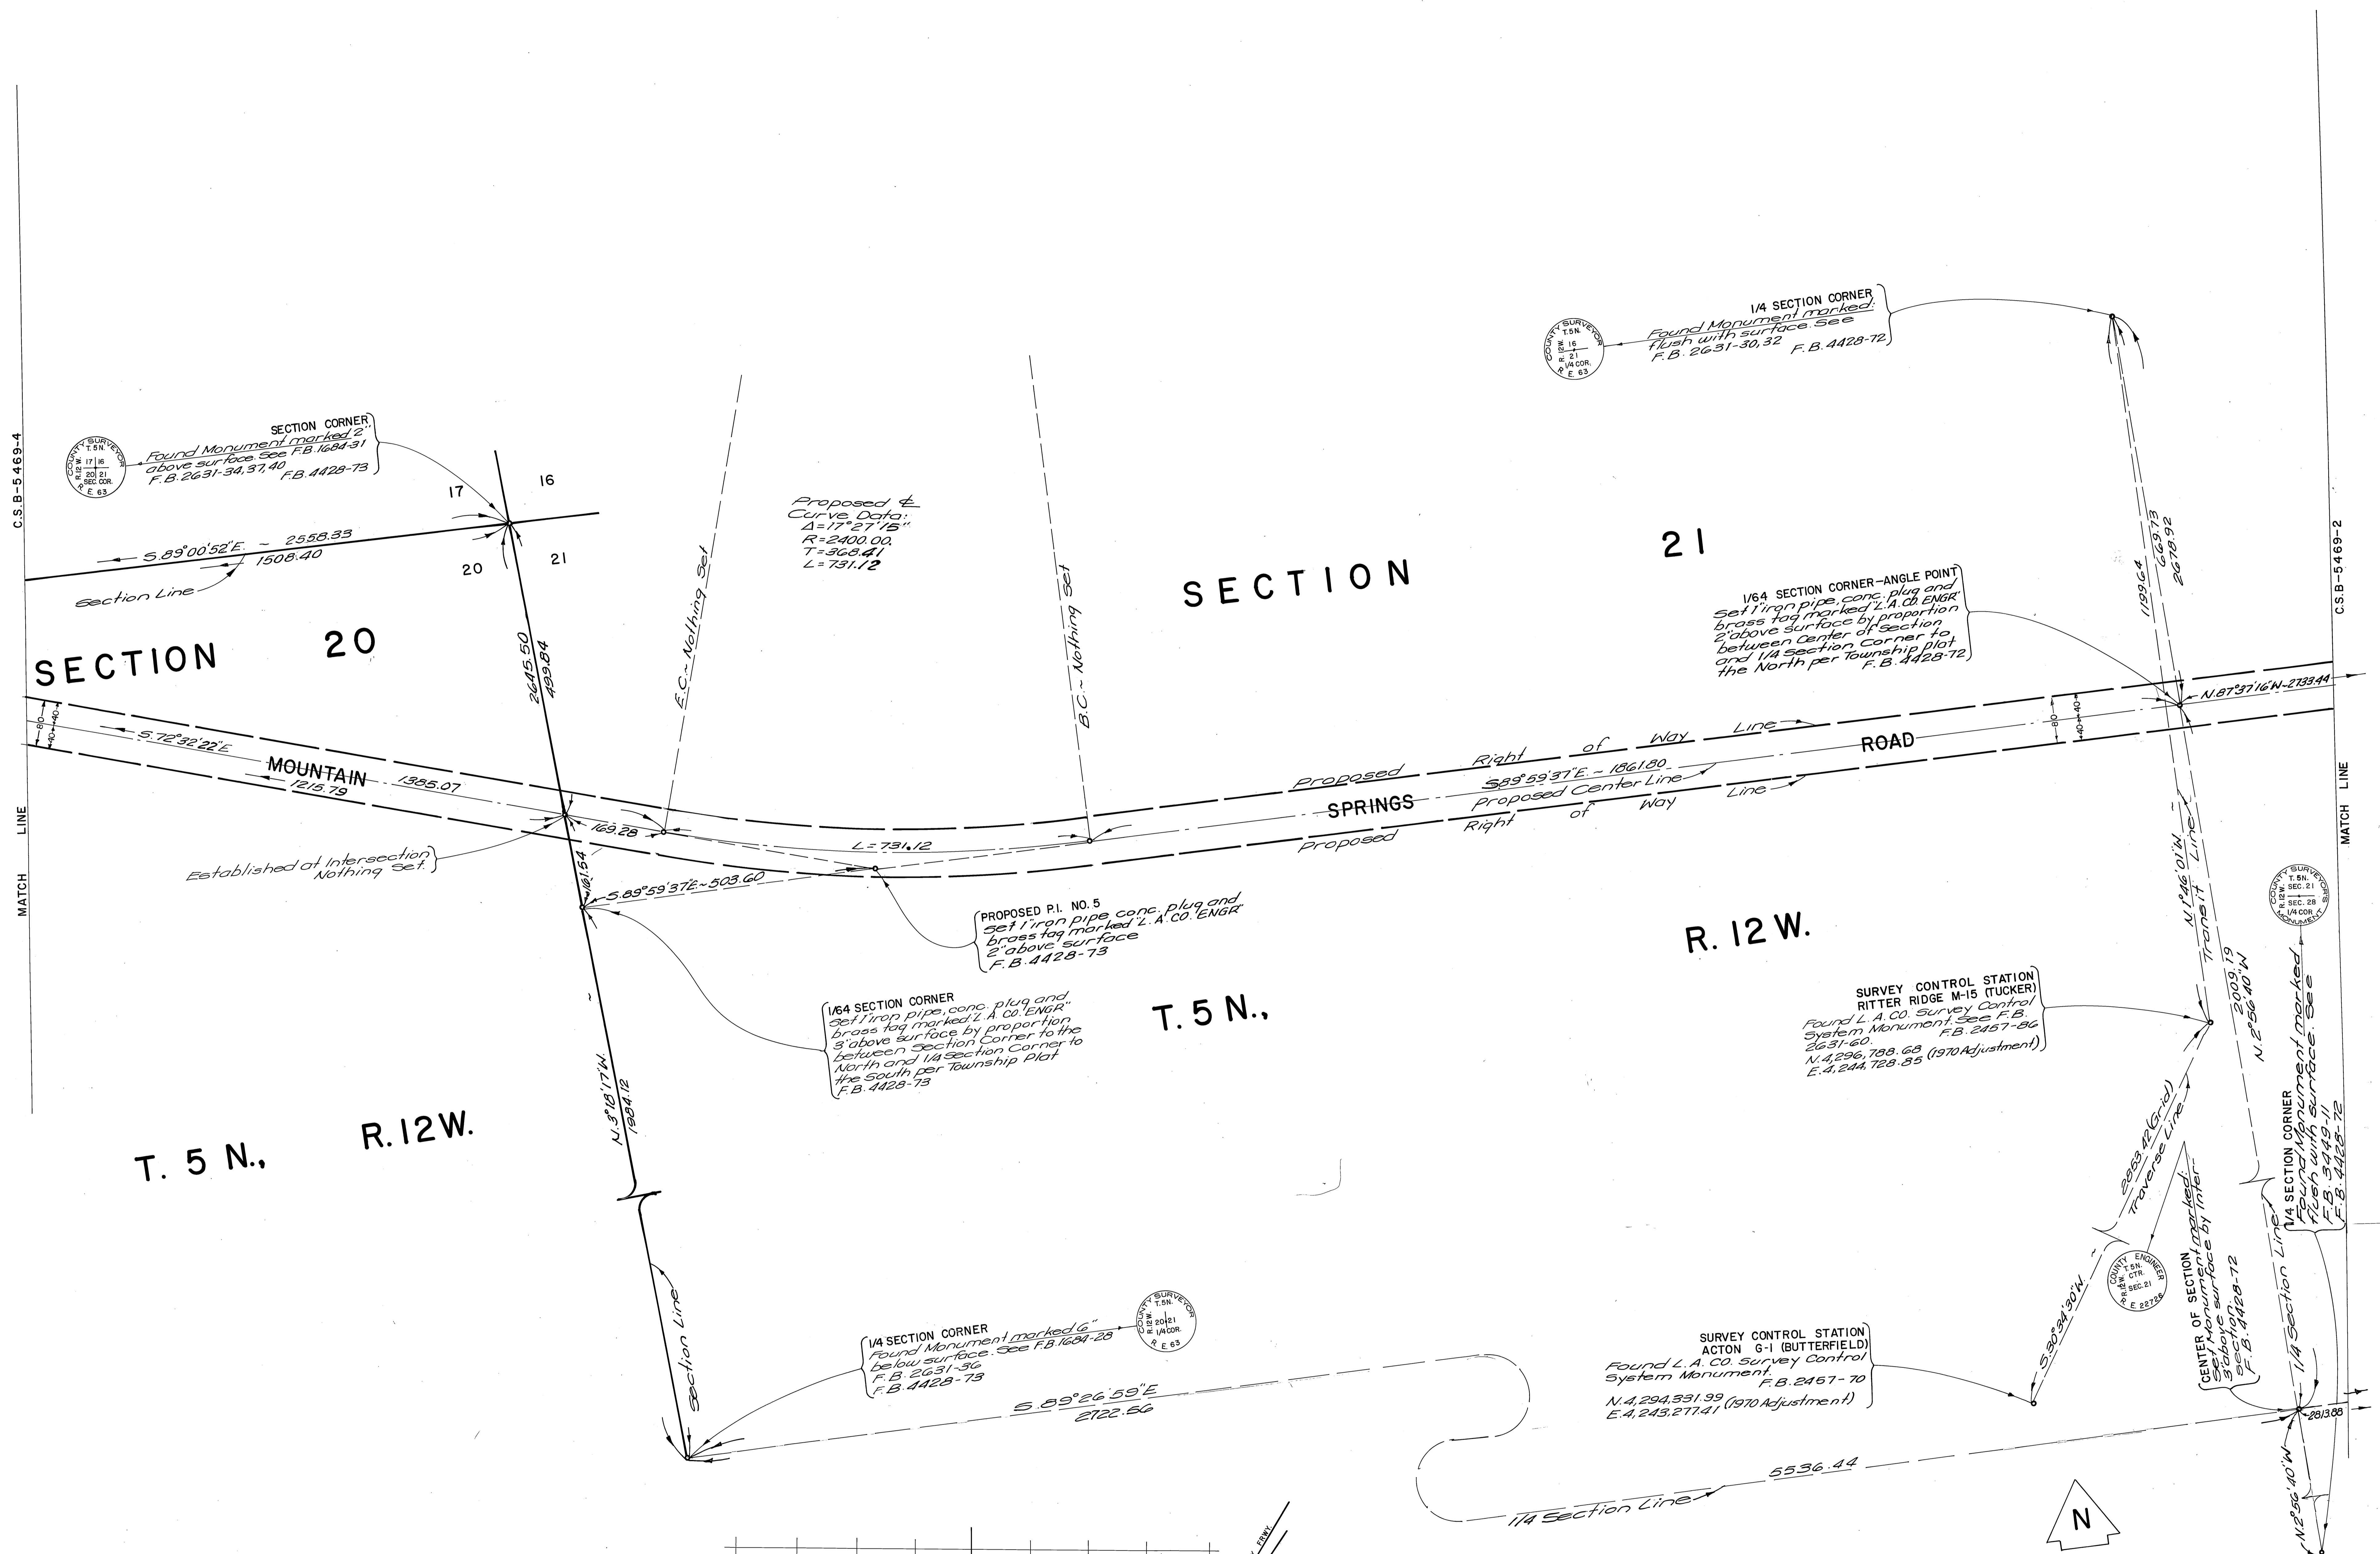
C.S.B-5469-4

MATCH LINE

SECTION CORNER
Found Monument marked 2" above surface. See F.B.1684-31
F.B.2631-34,37,40
F.B.4428-73

COUNTY SURVEYOR
T.5N.
R.12W.
17 16
20 21
SEC. COR.
R.E. 63

17
16
20
21

S.89°00'52"E. ~ 2558.33
1508.40

Section Line

SECTION 20

S.72°32'22"E.
MOUNTAIN
1385.07
1215.79
80
40
40

Established at Intersection Nothing Set.

2645.50
499.84

E.C.~Nothing Set

Proposed ℄
Curve Data:
Δ=17°27'15"
R=2400.00
T=368.41
L=731.12

B.C.~Nothing Set

SECTION 21

169.28
L=731.12
161.54
S.89°59'37"E.~503.60

PROPOSED P.I. NO. 5
Set 1" iron pipe conc. plug and brass tag marked "L.A.CO. ENGR" 2" above surface
F.B.4428-73

1/64 SECTION CORNER
Set 1" iron pipe, conc. plug and Set 1" iron pipe, conc. plug and brass tag marked "L.A.CO. ENGR" 3" above surface by proportion between Section Corner to the North and 1/4 Section Corner to the South per Township Plat
F.B.4428-73

T.5N.,

N.3°18'17"W.
1984.12

T. 5 N.,
R.12W.

Section Line

1/4 SECTION CORNER
Found Monument marked 6" below surface. See F.B.1684-28
F.B.2631-36
F.B.4428-73

COUNTY SURVEYOR
T.5N.
R.12W.
20 21
1/4 COR.
R.E. 63

S.89°26'59"E
2122.86

Proposed Right of Way Line
S89°59'37"E. ~ 1861.80
Proposed Center Line
SPRINGS
ROAD
Proposed Right of Way Line

1/4 SECTION CORNER
Found Monument marked flush with surface. See
F.B.2631-30,32
F.B.4428-72

COUNTY SURVEYOR
T.5N.
R.12W.
16
21
1/4 COR.
R.E. 63

1/64 SECTION CORNER-ANGLE POINT
Set 1" iron pipe, conc. plug and brass tag marked "L.A.CO. ENGR" 2" above surface by proportion between Center of Section and 1/4 Section Corner to the North per Township plat
F.B.4428-72

1199.64
669.73
2679.92

N.87°37'16"W.-2733.44
80
40
40

R. 12 W.

N.1°46'01"W.
Transit Line

SURVEY CONTROL STATION
RITTER RIDGE M-15 (TUCKER)
Found L.A.CO. Survey Control System Monument. See F.B. 2631-60.
F.B.2457-86
N.4,296,788.68
E.4,244,728.85 (1970 Adjustment)

2009.19
N.2°56'40"W

2853.42 (Grid)
Traverse Line

S.30°34'30"W

COUNTY ENGINEER
T.5N.
R.12W.
CTR.
SEC.21
R.E. 22726

CENTER OF SECTION
Set Monument marked ... 3" above surface by intersection
F.B.4428-72

SURVEY CONTROL STATION
ACTON G-1 (BUTTERFIELD)
Found L.A.CO. Survey Control System Monument.
F.B.2457-70
N.4,294,331.99
E.4,243,277.41 (1970 Adjustment)

5536.44
1/4 Section Line

N

C.S.B-5469-2

MATCH LINE

COUNTY SURVEYORS
T.5N.
R.12W.
SEC. 21
SEC. 28
1/4 COR.
MONUMENT

1/4 SECTION CORNER
Found Monument marked flush with surface. See
F.B.3449-11
F.B.4428-72

1/4 Section Line

2813.88

N.2°56'40"W

FRWY.